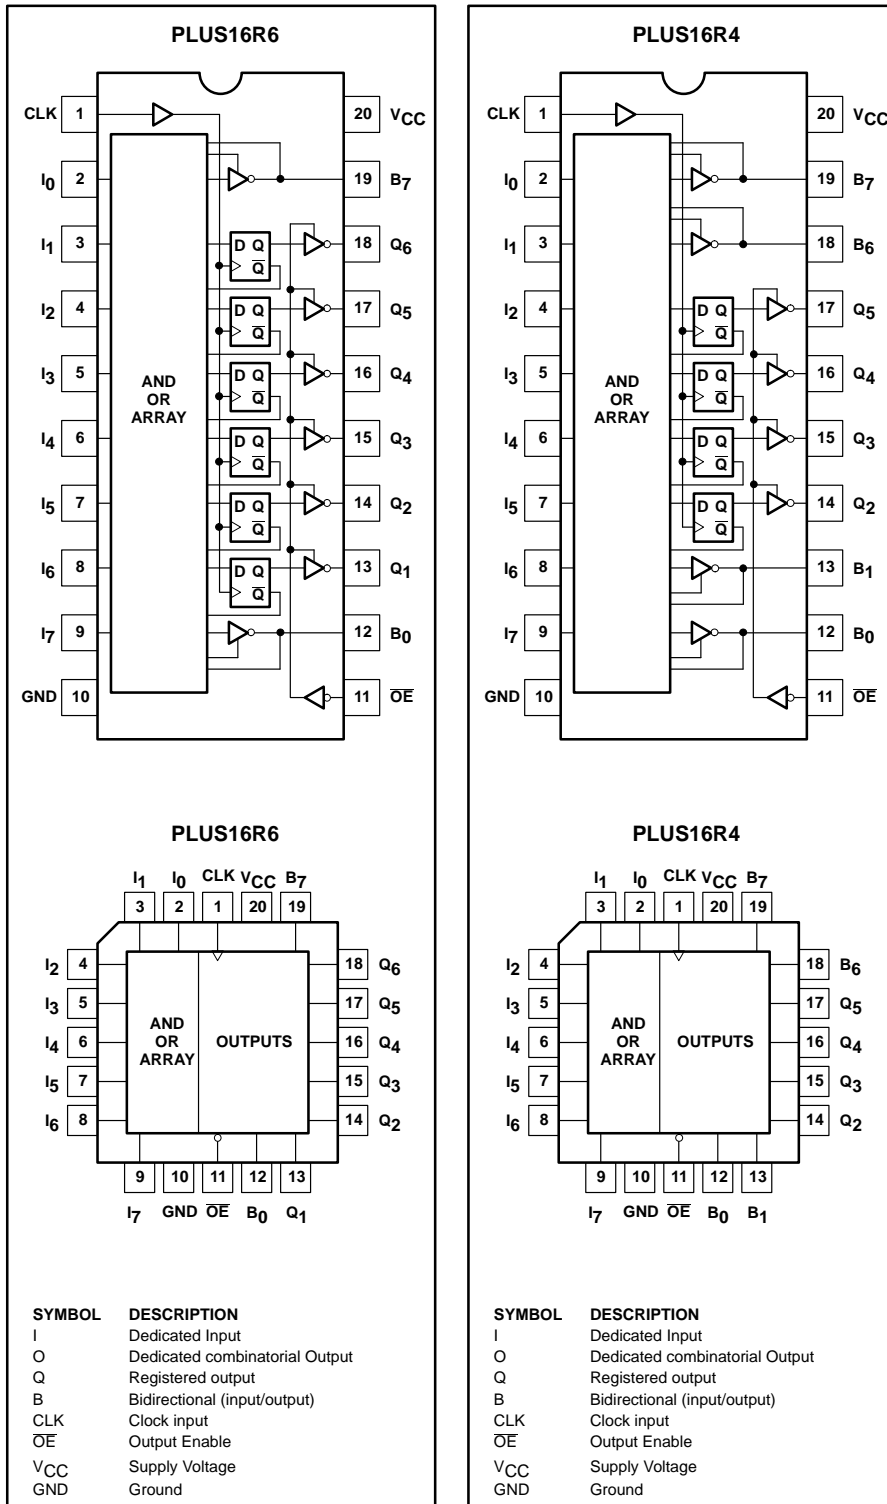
PLUS16R6

CLK 1
$I_0$ 2
$I_1$ 3
$I_2$ 4
$I_3$ 5
$I_4$ 6
$I_5$ 7
$I_6$ 8
$I_7$ 9
GND 10

AND OR ARRAY

D Q $\overline{Q}$
D Q $\overline{Q}$
D Q $\overline{Q}$
D Q $\overline{Q}$
D Q $\overline{Q}$
D Q $\overline{Q}$

20 $V_{CC}$
19 $B_7$
18 $Q_6$
17 $Q_5$
16 $Q_4$
15 $Q_3$
14 $Q_2$
13 $Q_1$
12 $B_0$
11 $\overline{OE}$

PLUS16R4

CLK 1
$I_0$ 2
$I_1$ 3
$I_2$ 4
$I_3$ 5
$I_4$ 6
$I_5$ 7
$I_6$ 8
$I_7$ 9
GND 10

AND OR ARRAY

D Q $\overline{Q}$
D Q $\overline{Q}$
D Q $\overline{Q}$
D Q $\overline{Q}$

20 $V_{CC}$
19 $B_7$
18 $B_6$
17 $Q_5$
16 $Q_4$
15 $Q_3$
14 $Q_2$
13 $B_1$
12 $B_0$
11 $\overline{OE}$

PLUS16R6

$I_1$ $I_0$ CLK $V_{CC}$ $B_7$
3 2 1 20 19

$I_2$ 4
$I_3$ 5
$I_4$ 6
$I_5$ 7
$I_6$ 8

AND OR ARRAY
OUTPUTS

18 $Q_6$
17 $Q_5$
16 $Q_4$
15 $Q_3$
14 $Q_2$

9 10 11 12 13
$I_7$ GND $\overline{OE}$ $B_0$ $Q_1$

PLUS16R4

$I_1$ $I_0$ CLK $V_{CC}$ $B_7$
3 2 1 20 19

$I_2$ 4
$I_3$ 5
$I_4$ 6
$I_5$ 7
$I_6$ 8

AND OR ARRAY
OUTPUTS

18 $B_6$
17 $Q_5$
16 $Q_4$
15 $Q_3$
14 $Q_2$

9 10 11 12 13
$I_7$ GND $\overline{OE}$ $B_0$ $B_1$

| SYMBOL | DESCRIPTION |
|---|---|
| I | Dedicated Input |
| O | Dedicated combinatorial Output |
| Q | Registered output |
| B | Bidirectional (input/output) |
| CLK | Clock input |
| $\overline{OE}$ | Output Enable |
| $V_{CC}$ | Supply Voltage |
| GND | Ground |

| SYMBOL | DESCRIPTION |
|---|---|
| I | Dedicated Input |
| O | Dedicated combinatorial Output |
| Q | Registered output |
| B | Bidirectional (input/output) |
| CLK | Clock input |
| $\overline{OE}$ | Output Enable |
| $V_{CC}$ | Supply Voltage |
| GND | Ground |